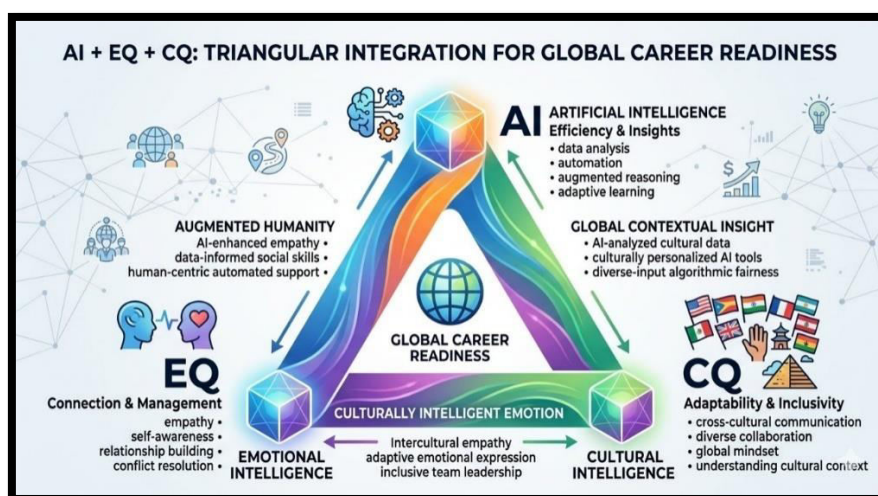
AI + EQ + CQ: TRIANGULAR INTEGRATION FOR GLOBAL CAREER READINESS

AI ARTIFICIAL INTELLIGENCE
Efficiency & Insights
• data analysis
• automation
• augmented reasoning
• adaptive learning

AUGMENTED HUMANITY
AI-enhanced empathy •
data-informed social skills •
human-centric automated support •

GLOBAL CONTEXTUAL INSIGHT
• AI-analyzed cultural data
• culturally personalized AI tools
• diverse-input algorithmic fairness

GLOBAL CAREER READINESS

EQ
Connection & Management
empathy •
self-awareness •
relationship building •
conflict resolution •

CQ
Adaptability & Inclusivity
• cross-cultural communication
• diverse collaboration
• global mindset
• understanding cultural context

CULTURALLY INTELLIGENT EMOTION
Intercultural empathy
adaptive emotional expression
inclusive team leadership

EMOTIONAL INTELLIGENCE

CULTURAL INTELLIGENCE